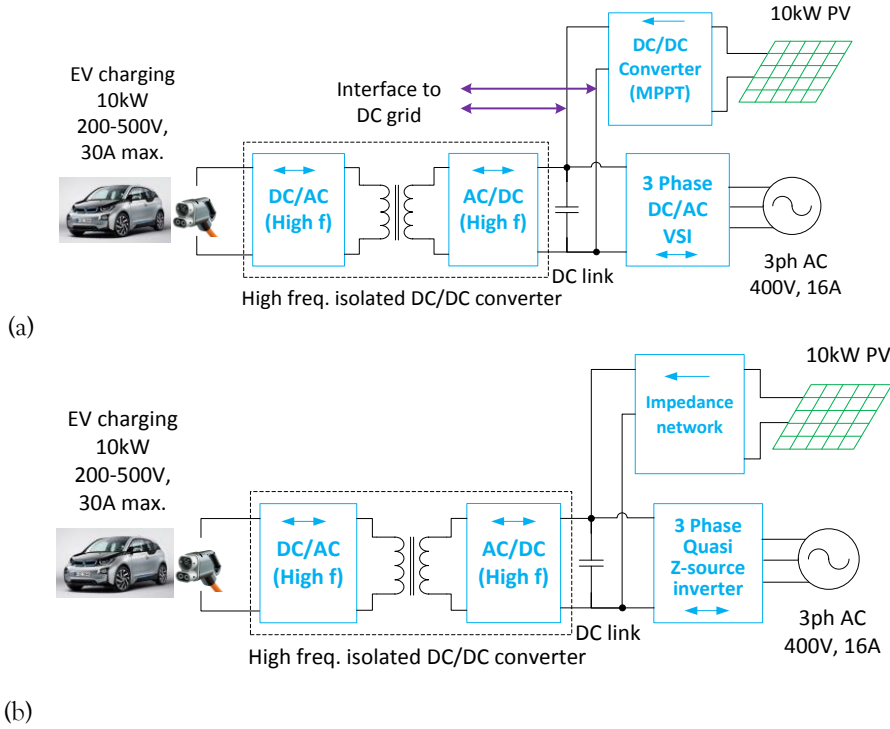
10kW PV

DC/DC Converter (MPPT)

Interface to DC grid

EV charging 10kW 200-500V, 30A max.

DC/AC (High f)

AC/DC (High f)

3 Phase DC/AC VSI

DC link

3ph AC 400V, 16A

High freq. isolated DC/DC converter

(a)

10kW PV

Impedance network

EV charging 10kW 200-500V, 30A max.

DC/AC (High f)

AC/DC (High f)

3 Phase Quasi Z-source inverter

DC link

3ph AC 400V, 16A

High freq. isolated DC/DC converter

(b)